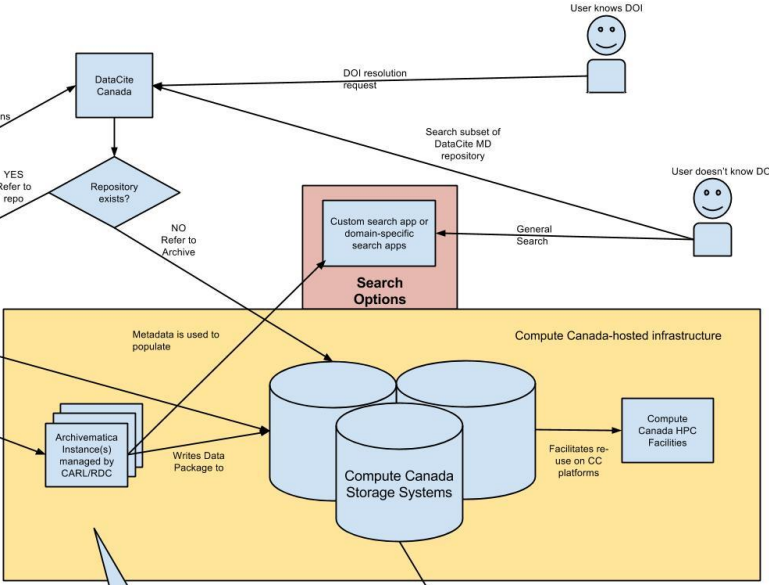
User knows DOI

ns

DataCite Canada

DOI resolution request

Search subset of DataCite MD repository

User doesn't know DO

YES Refer to repo

Repository exists?

NO Refer to Archive

Custom search app or domain-specific search apps

General Search

Search Options

Metadata is used to populate

Compute Canada-hosted infrastructure

Archivematica Instance(s) managed by CARL/RDC

Writes Data Package to

Compute Canada Storage Systems

Facilitates reuse on CC platforms

Compute Canada HPC Facilities